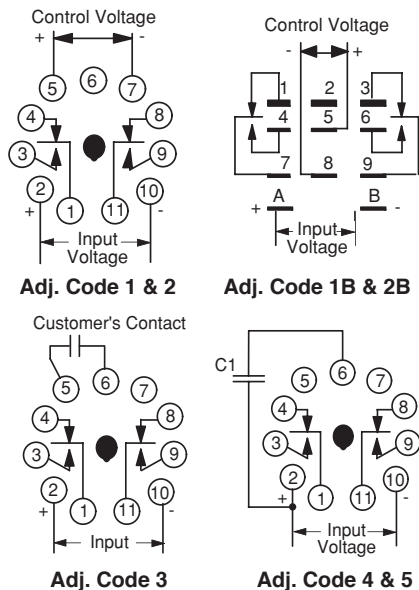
Control Voltage
+ -
5 6 7
4 8
3 9
2 1 11 10
+ -
Input Voltage
Adj. Code 1 & 2

Control Voltage
- +
1 2 3
4 5 6
7 8 9
A B
+ -
Input Voltage
Adj. Code 1B & 2B

Customer's Contact
5 6 7
4 8
3 9
2 1 11 10
+ -
Input
Adj. Code 3

C1
5 6 7
4 8
3 9
2 1 11 10
+ -
Input Voltage
Adj. Code 4 & 5